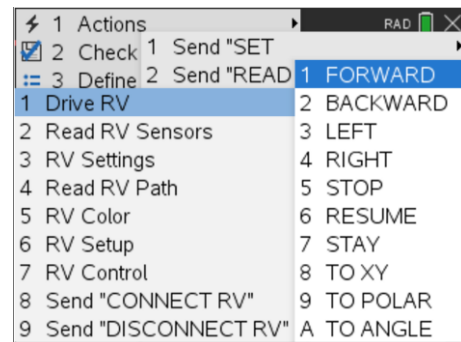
1 Actions
RAD
2 Check
3 Define
1 Send "SET
2 Send "READ
1 FORWARD
2 BACKWARD
3 LEFT
4 RIGHT
5 STOP
6 RESUME
7 STAY
8 TO XY
9 TO POLAR
A TO ANGLE
1 Drive RV
2 Read RV Sensors
3 RV Settings
4 Read RV Path
5 RV Color
6 RV Setup
7 RV Control
8 Send "CONNECT RV"
9 Send "DISCONNECT RV"